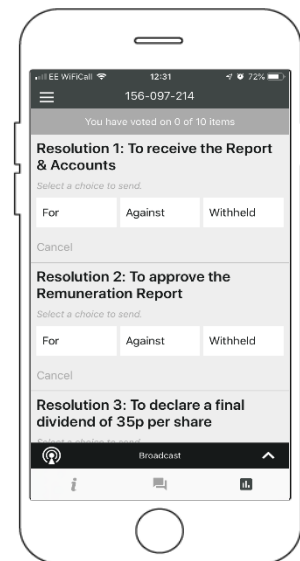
EE WiFiCall 12:31 72%

156-097-214

You have voted on 0 of 10 items

Resolution 1: To receive the Report & Accounts

Select a choice to send.

| For | Against | Withheld |
|---|---|---|

Cancel

Resolution 2: To approve the Remuneration Report

Select a choice to send.

| For | Against | Withheld |
|---|---|---|

Cancel

Resolution 3: To declare a final dividend of 35p per share

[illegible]

Broadcast